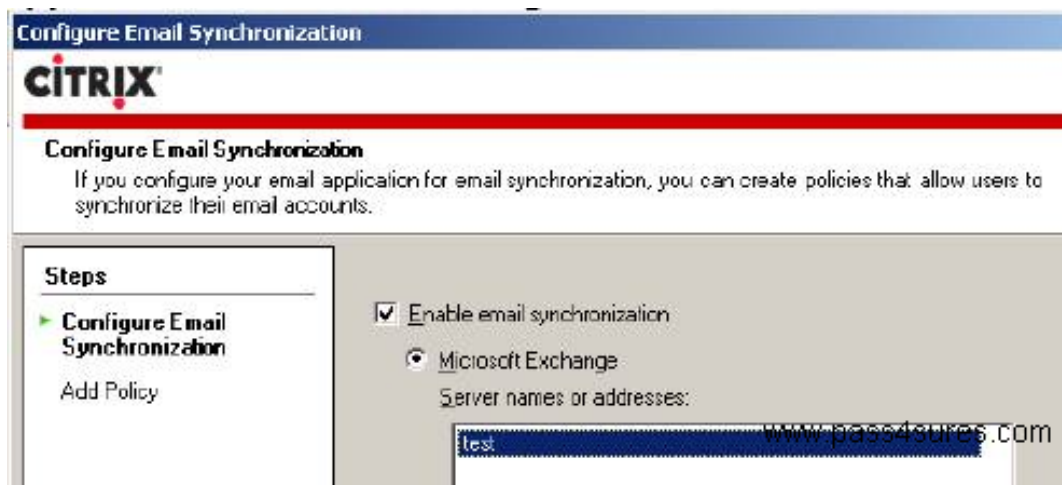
Configure Email Synchronization

CiTRIX

Configure Email Synchronization

If you configure your email application for email synchronization, you can create policies that allow users to synchronize their email accounts.

Steps

Configure Email Synchronization

Add Policy

Enable email synchronization

Microsoft Exchange

Server names or addresses:

test

www.pass4sures.com